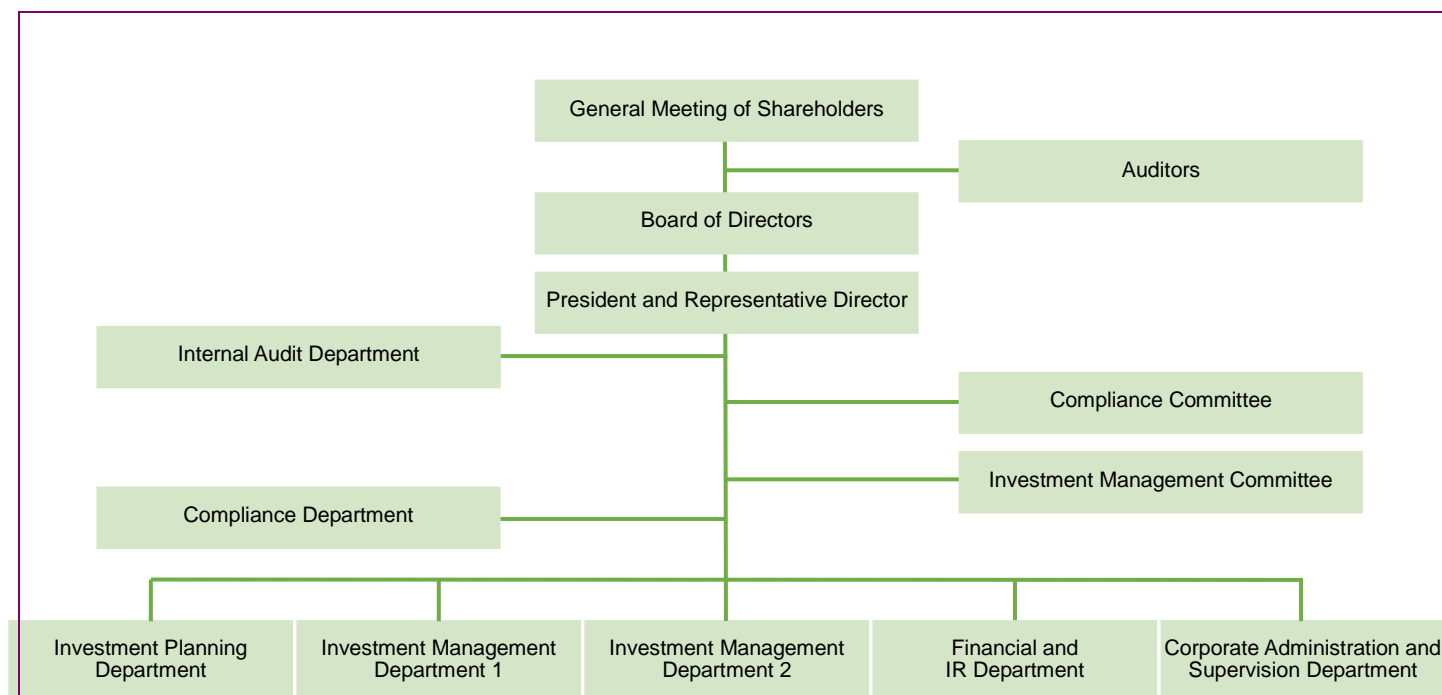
General Meeting of Shareholders

Auditors

Board of Directors

President and Representative Director

Internal Audit Department

Compliance Committee

Investment Management Committee

Compliance Department

Investment Planning Department

Investment Management Department 1

Investment Management Department 2

Financial and IR Department

Corporate Administration and Supervision Department